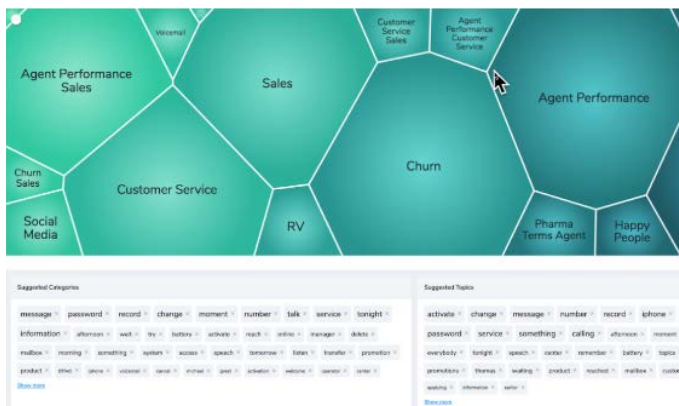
Voicemail

Agent Performance Sales

Sales

Customer Service Sales

Agent Performance Customer Service

Agent Performance

Churn Sales

Customer Service

Churn

Social Media

RV

Pharma Terms Agent

Happy People

Suggested Categories

message × password × record × change × moment × number × talk × service × tonight ×

information × afternoon × wait × try × battery × activate × reach × online × manager × delete ×

mailbox × morning × something × system × access × speech × tomorrow × listen × transfer × promotion ×

product × ithel × iphone × voicemail × cancel × michael × joan × activation × welcome × operator × center ×

Show more

Suggested Topics

activate × change × message × number × record × iphone ×

password × service × something × calling × afternoon × moment

everybody × tonight × speech × center × remember × battery × topics

promotions × thomas × waiting × product × reached × mailbox × custo

applying × information × earlier ×

Show more